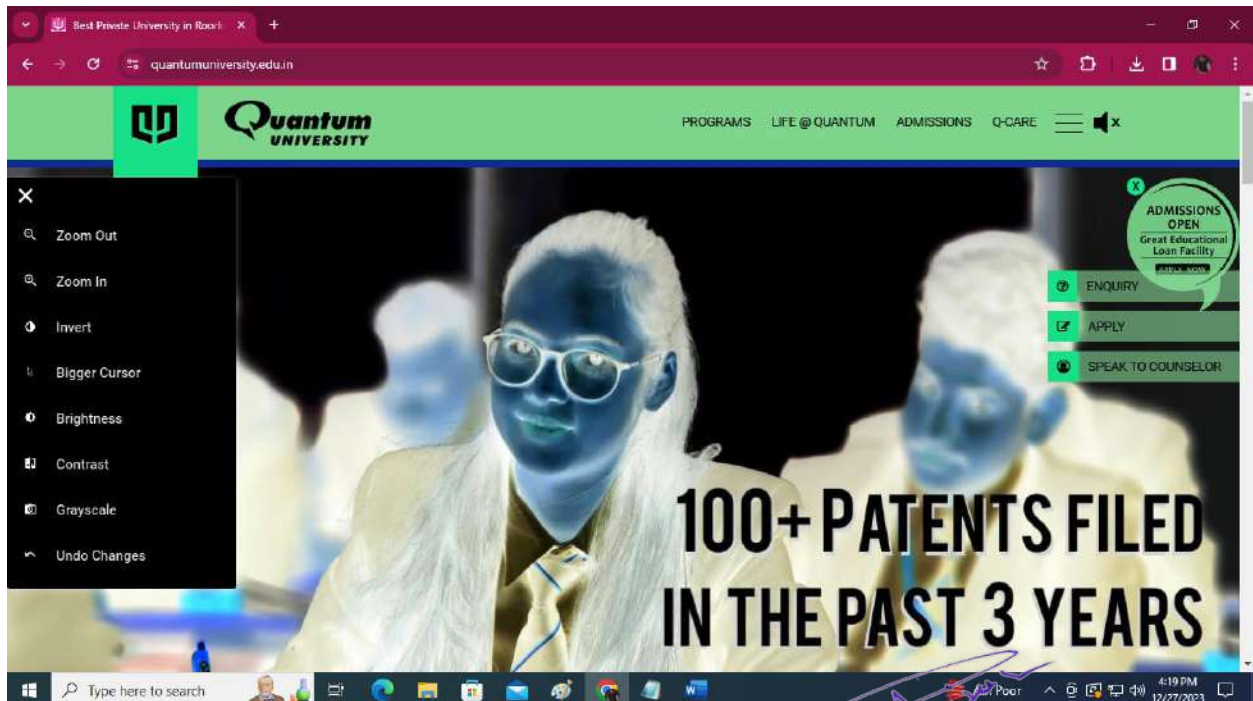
Best Private University in Roork ×
+
quantumuniversity.edu.in

Quantum UNIVERSITY

PROGRAMS LIFE @ QUANTUM ADMISSIONS Q-CARE

×
Zoom Out
Zoom In
Invert
Bigger Cursor
Brightness
Contrast
Grayscale
Undo Changes

ADMISSIONS OPEN
Great Educational Loan Facility
APPLY NOW

ENQUIRY
APPLY
SPEAK TO COUNSELOR

100+ PATENTS FILED IN THE PAST 3 YEARS

Type here to search
Poor
4:19 PM
12/27/2023